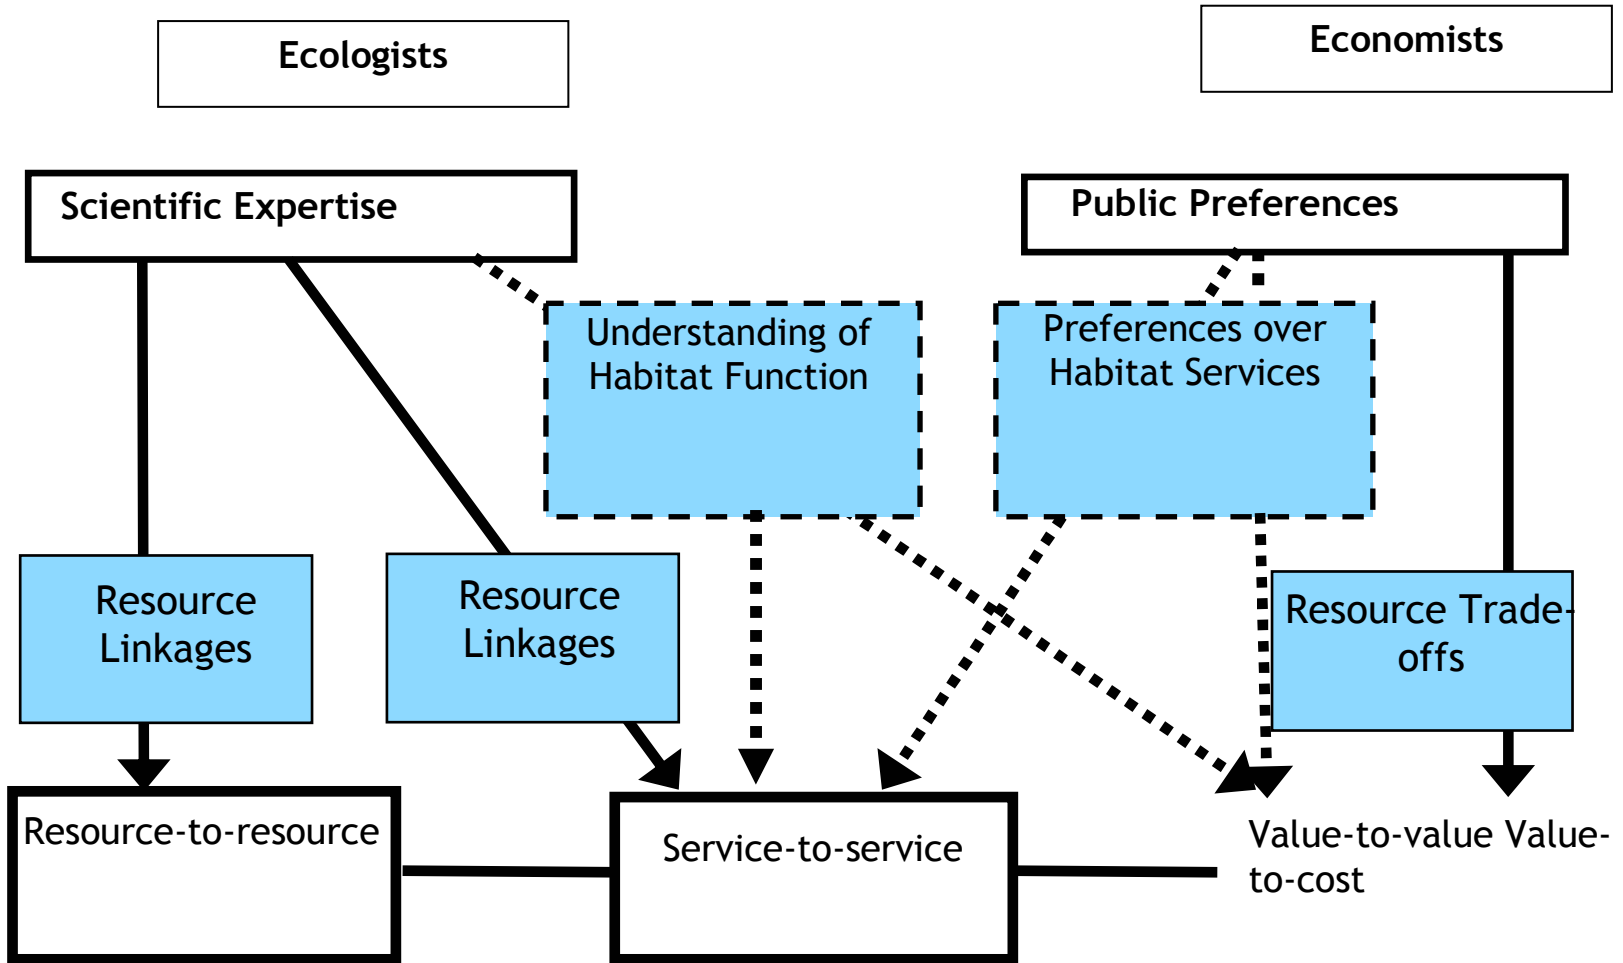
Ecologists

Economists

Scientific Expertise

Public Preferences

Understanding of Habitat Function

Preferences over Habitat Services

Resource Linkages

Resource Linkages

Resource Trade-offs

Resource-to-resource

Service-to-service

Value-to-value Value-to-cost